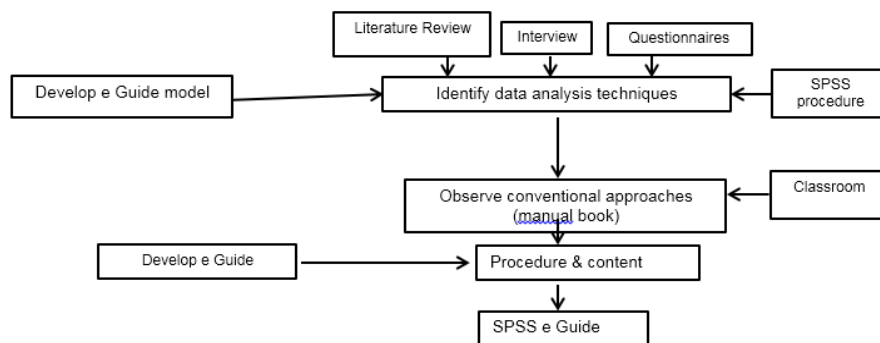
Literature Review

Interview

Questionnaires

Develop e Guide model

Identify data analysis techniques

SPSS procedure

Observe conventional approaches (manual book)

Classroom

Develop e Guide

Procedure & content

SPSS e Guide